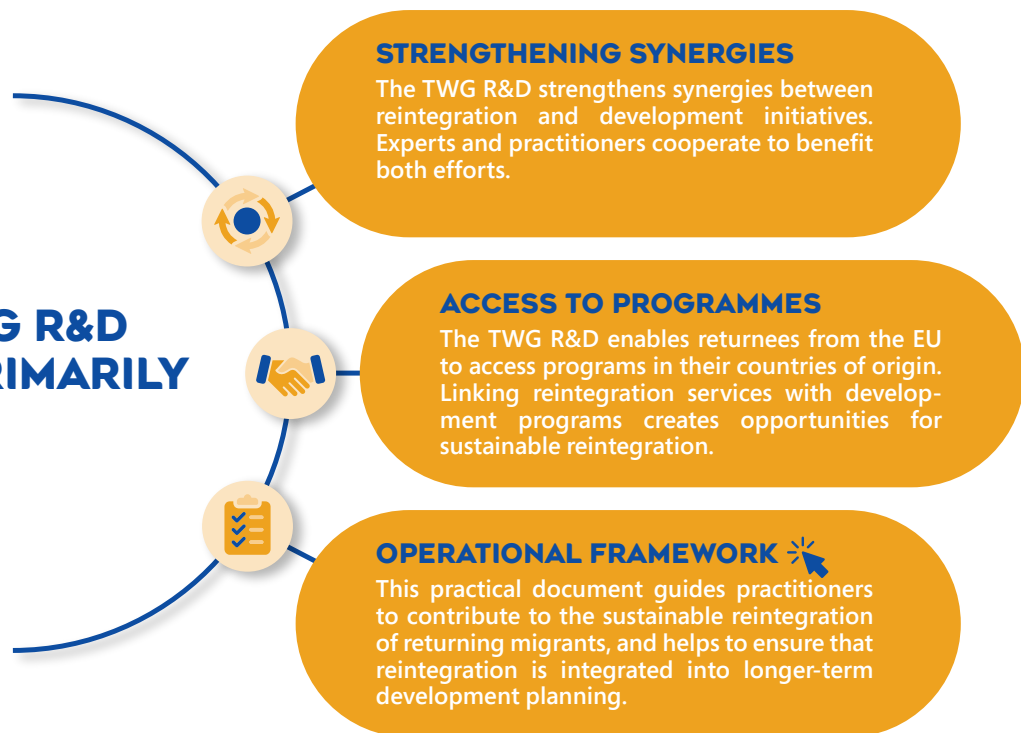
G R&D
RIMARILY

STRENGTHENING SYNERGIES
The TWG R&D strengthens synergies between reintegration and development initiatives. Experts and practitioners cooperate to benefit both efforts.

ACCESS TO PROGRAMMES
The TWG R&D enables returnees from the EU to access programs in their countries of origin. Linking reintegration services with development programs creates opportunities for sustainable reintegration.

OPERATIONAL FRAMEWORK
This practical document guides practitioners to contribute to the sustainable reintegration of returning migrants, and helps to ensure that reintegration is integrated into longer-term development planning.